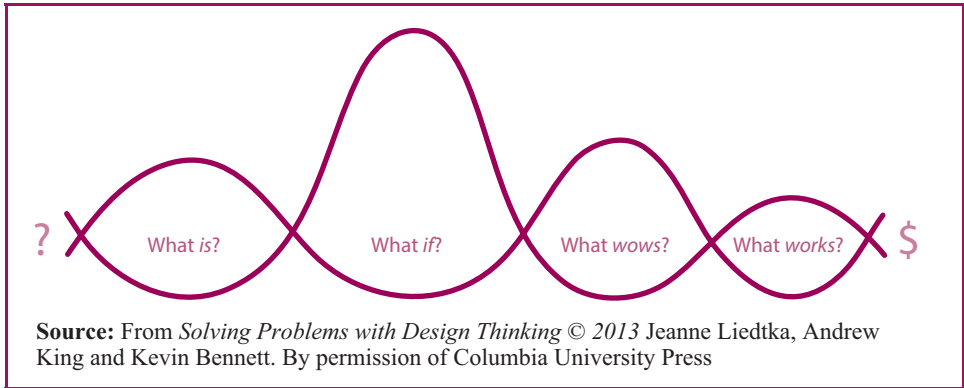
?

What *is*?

What *if*?

What *wows*?

What *works*?

$

**Source:** From *Solving Problems with Design Thinking © 2013* Jeanne Liedtka, Andrew King and Kevin Bennett. By permission of Columbia University Press